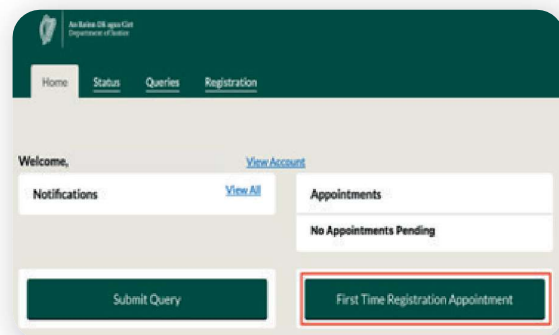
An Roinn Dlí agus Cirt
Department of Justice

Home
Status
Queries
Registration

Welcome,
View Account

Notifications
View All

Appointments

No Appointments Pending

Submit Query

First Time Registration Appointment